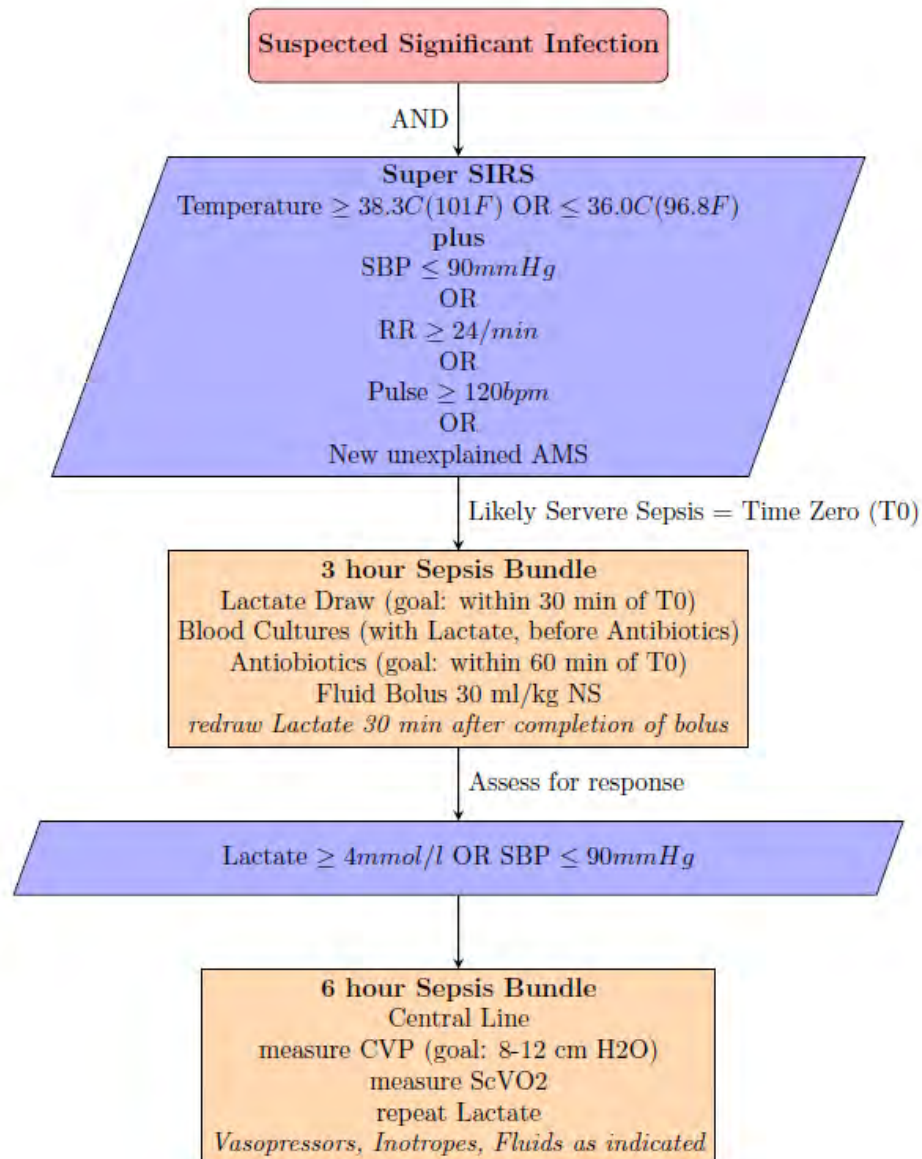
Suspected Significant Infection

AND

Super SIRS
Temperature $\geq 38.3C(101F)$ OR $\leq 36.0C(96.8F)$
plus
SBP $\leq 90mmHg$
OR
RR $\geq 24/min$
OR
Pulse $\geq 120bpm$
OR
New unexplained AMS

Likely Servere Sepsis = Time Zero (T0)

3 hour Sepsis Bundle
Lactate Draw (goal: within 30 min of T0)
Blood Cultures (with Lactate, before Antibiotics)
Antiobiotics (goal: within 60 min of T0)
Fluid Bolus 30 ml/kg NS
redraw Lactate 30 min after completion of bolus

Assess for response

Lactate $\geq 4mmol/l$ OR SBP $\leq 90mmHg$

6 hour Sepsis Bundle
Central Line
measure CVP (goal: 8-12 cm H2O)
measure ScVO2
repeat Lactate
Vasopressors, Inotropes, Fluids as indicated